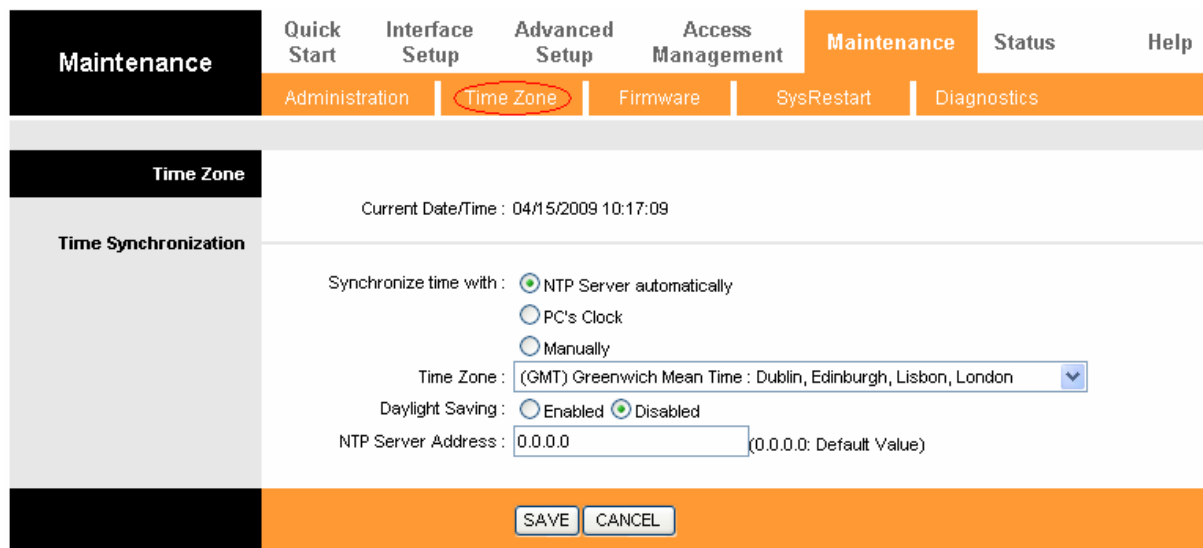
Maintenance

Quick Start | Interface Setup | Advanced Setup | Access Management | Maintenance | Status | Help

Administration | Time Zone | Firmware | SysRestart | Diagnostics

Time Zone

Current Date/Time : 04/15/2009 10:17:09

Time Synchronization

Synchronize time with : NTP Server automatically

PC's Clock

Manually

Time Zone : (GMT) Greenwich Mean Time : Dublin, Edinburgh, Lisbon, London

Daylight Saving : Enabled Disabled

NTP Server Address : 0.0.0.0 (0.0.0.0: Default Value)

SAVE CANCEL